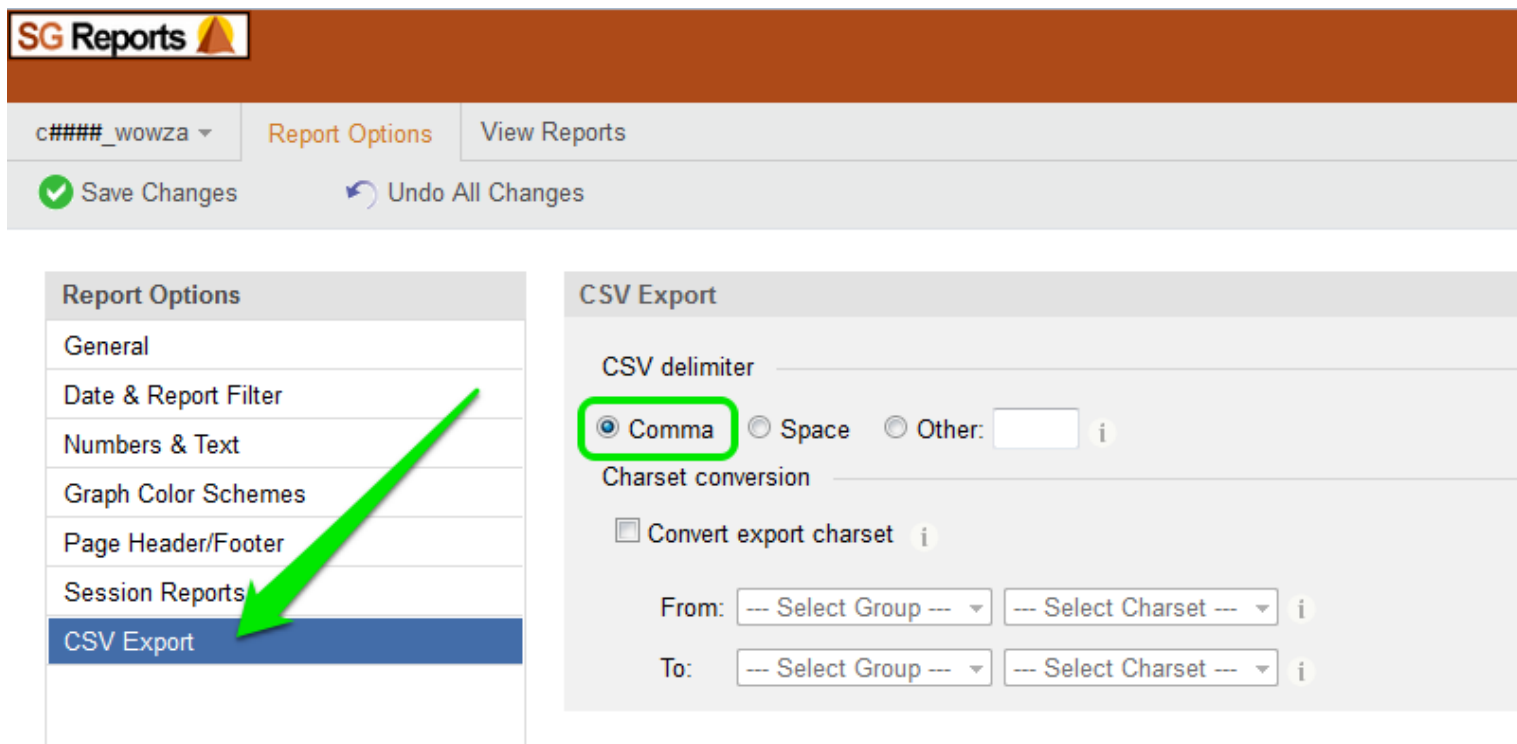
SG Reports

c####_wowza
Report Options
View Reports

Save Changes
Undo All Changes

Report Options
General
Date & Report Filter
Numbers & Text
Graph Color Schemes
Page Header/Footer
Session Reports
CSV Export

CSV Export
CSV delimiter
Comma
Space
Other:
i
Charset conversion
Convert export charset
i
From: --- Select Group --- --- Select Charset --- i
To: --- Select Group --- --- Select Charset --- i